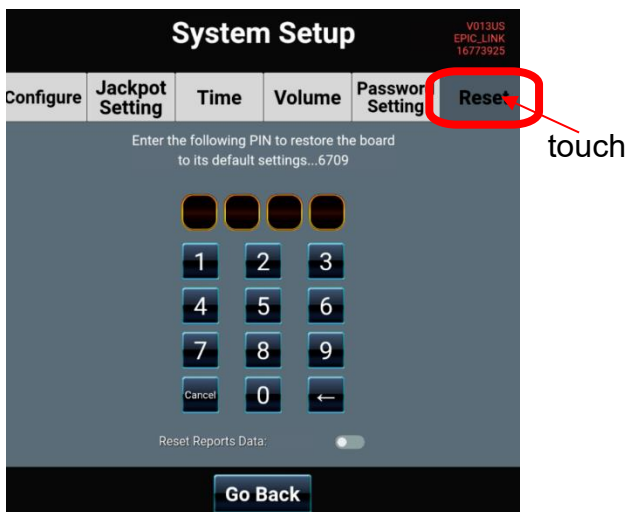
System Setup

V013US
EPIC_LINK
16773925

Configure
Jackpot Setting
Time
Volume
Passwor Setting
Reset

touch

Enter the following PIN to restore the board to its default settings...6709

1 2 3
4 5 6
7 8 9
Cancel 0 ←

Reset Reports Data:

Go Back